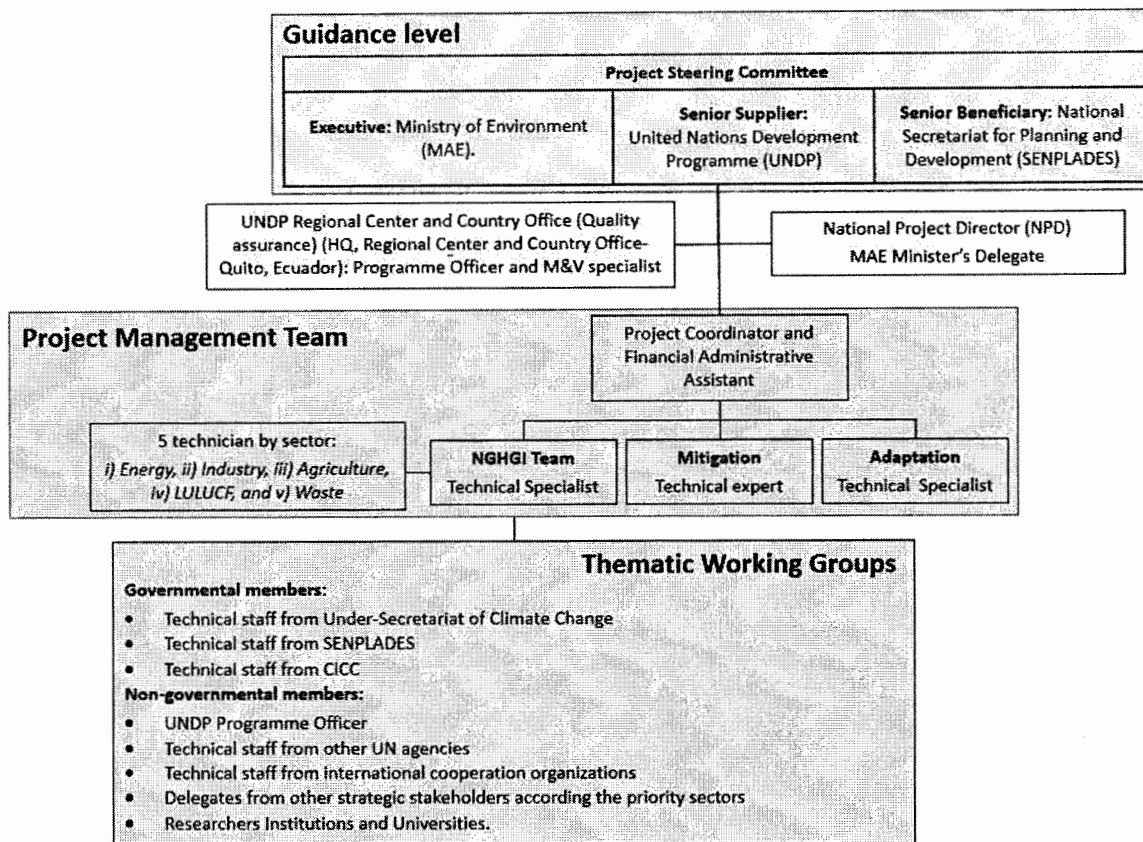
Guidance level

Project Steering Committee

**Executive:** Ministry of Environment (MAE).

**Senior Supplier:** United Nations Development Programme (UNDP)

**Senior Beneficiary:** National Secretariat for Planning and Development (SENPLADES)

UNDP Regional Center and Country Office (Quality assurance) (HQ, Regional Center and Country Office-Quito, Ecuador): Programme Officer and M&V specialist

National Project Director (NPD)
MAE Minister's Delegate

Project Management Team

Project Coordinator and Financial Administrative Assistant

5 technician by sector: *i) Energy, ii) Industry, iii) Agriculture, iv) LULUCF, and v) Waste*

**NGHGI Team**
Technical Specialist

**Mitigation**
Technical expert

**Adaptation**
Technical Specialist

Thematic Working Groups

**Governmental members:**
- Technical staff from Under-Secretariat of Climate Change
- Technical staff from SENPLADES
- Technical staff from CICC

**Non-governmental members:**
- UNDP Programme Officer
- Technical staff from other UN agencies
- Technical staff from international cooperation organizations
- Delegates from other strategic stakeholders according the priority sectors
- Researchers Institutions and Universities.